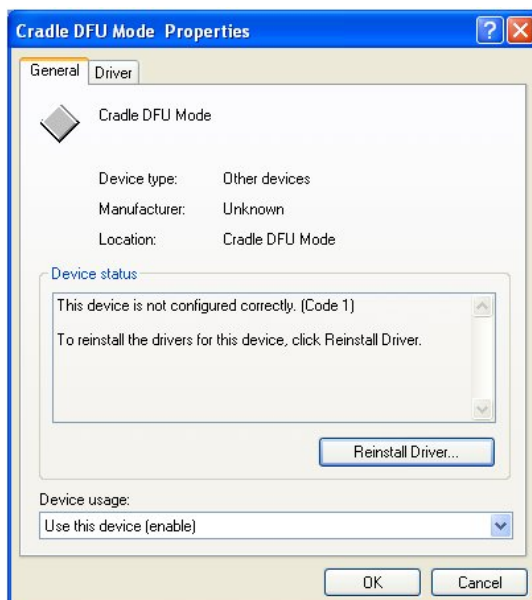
Cradle DFU Mode Properties

?

General | Driver

Cradle DFU Mode

Device type: Other devices

Manufacturer: Unknown

Location: Cradle DFU Mode

Device status

This device is not configured correctly. (Code 1)

To reinstall the drivers for this device, click Reinstall Driver.

Reinstall Driver...

Device usage:

Use this device (enable)

OK

Cancel